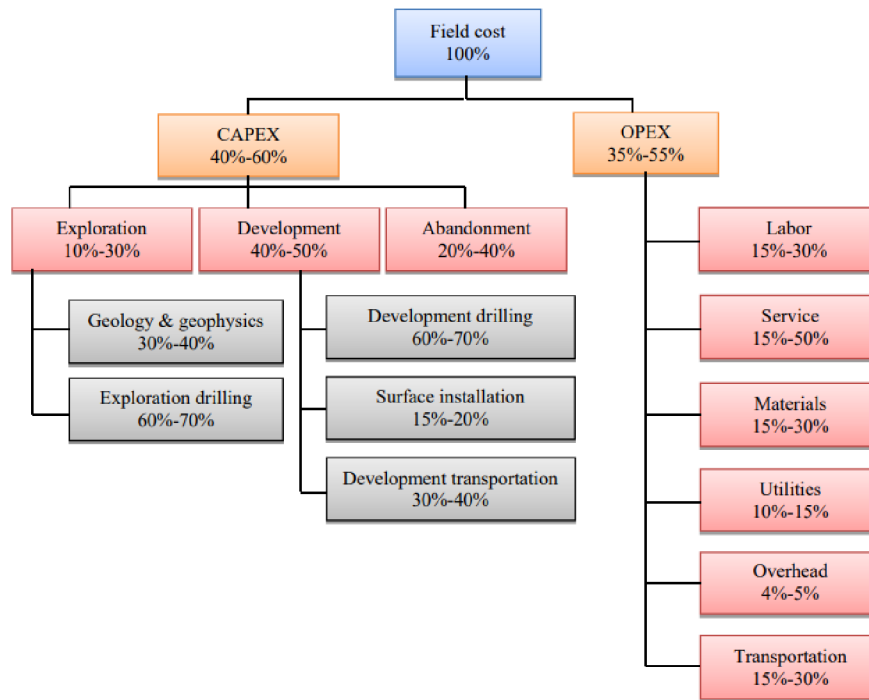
Field cost
100%

CAPEX
40%-60%

OPEX
35%-55%

Exploration
10%-30%

Development
40%-50%

Abandonment
20%-40%

Geology & geophysics
30%-40%

Exploration drilling
60%-70%

Development drilling
60%-70%

Surface installation
15%-20%

Development transportation
30%-40%

Labor
15%-30%

Service
15%-50%

Materials
15%-30%

Utilities
10%-15%

Overhead
4%-5%

Transportation
15%-30%